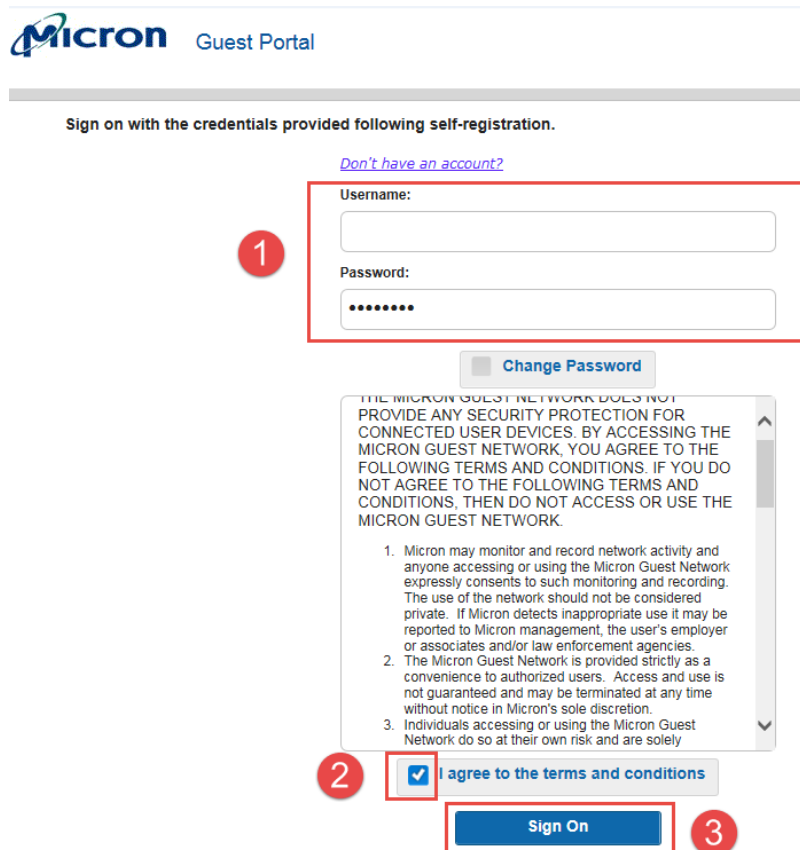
Micron Guest Portal

Sign on with the credentials provided following self-registration.

Don't have an account?

Username:

1

Password:

••••••••

Change Password

THE MICRON GUEST NETWORK DOES NOT PROVIDE ANY SECURITY PROTECTION FOR CONNECTED USER DEVICES. BY ACCESSING THE MICRON GUEST NETWORK, YOU AGREE TO THE FOLLOWING TERMS AND CONDITIONS. IF YOU DO NOT AGREE TO THE FOLLOWING TERMS AND CONDITIONS, THEN DO NOT ACCESS OR USE THE MICRON GUEST NETWORK.

1. Micron may monitor and record network activity and anyone accessing or using the Micron Guest Network expressly consents to such monitoring and recording. The use of the network should not be considered private. If Micron detects inappropriate use it may be reported to Micron management, the user's employer or associates and/or law enforcement agencies.
2. The Micron Guest Network is provided strictly as a convenience to authorized users. Access and use is not guaranteed and may be terminated at any time without notice in Micron's sole discretion.
3. Individuals accessing or using the Micron Guest Network do so at their own risk and are solely

2

I agree to the terms and conditions

Sign On

3